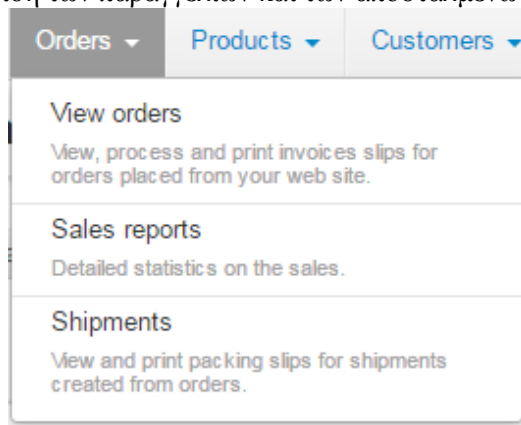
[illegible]

Orders ▾ Products ▾ Customers ▾

View orders

View, process and print invoices slips for orders placed from your web site.

Sales reports

Detailed statistics on the sales.

Shipments

View and print packing slips for shipments created from orders.